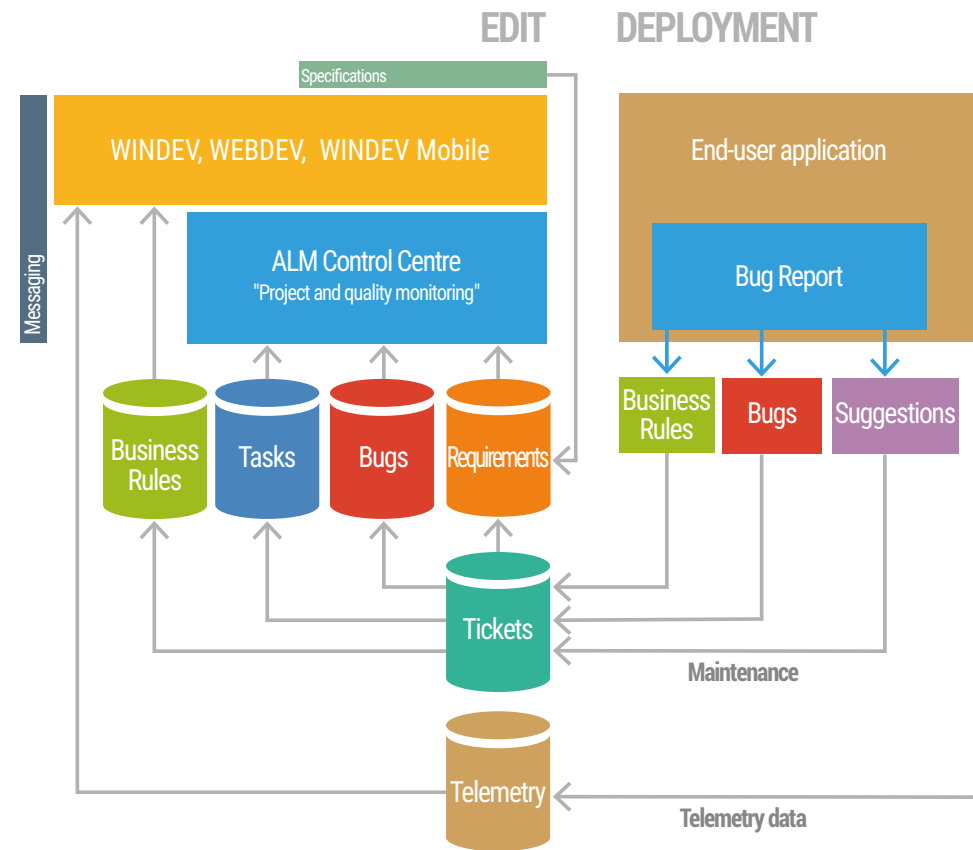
EDIT

DEPLOYMENT

Specifications

Messaging

WINDEV, WEBDEV, WINDEV Mobile

ALM Control Centre
"Project and quality monitoring"

Business Rules

Tasks

Bugs

Requirements

End-user application

Bug Report

Business Rules

Bugs

Suggestions

Tickets

Maintenance

Telemetry

Telemetry data